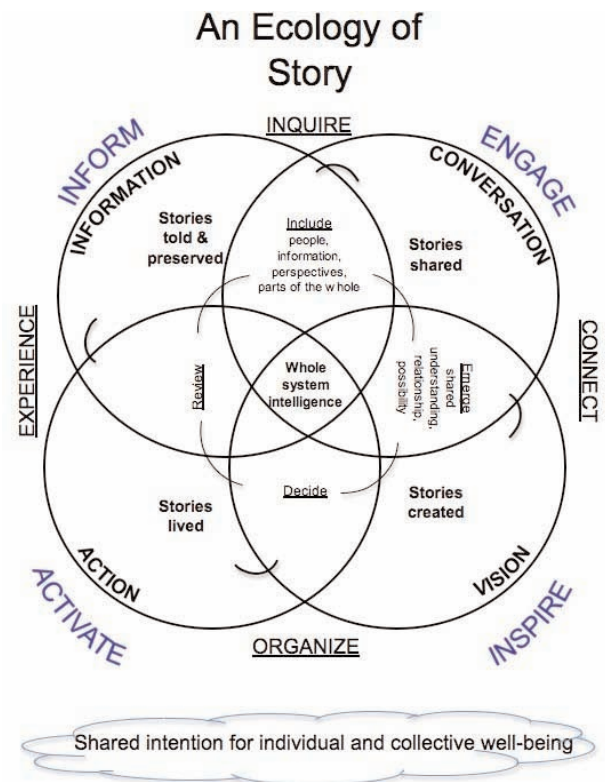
An Ecology of Story

INQUIRE

INFORM

ENGAGE

INFORMATION

CONVERSATION

Stories told & preserved

Include people, information, perspectives, parts of the whole

Stories shared

EXPERIENCE

CONNECT

Review

Whole system intelligence

Emerge shared understanding, relationship, possibility

Decide

Stories lived

Stories created

ACTION

VISION

ACTIVATE

INSPIRE

ORGANIZE

Shared intention for individual and collective well-being